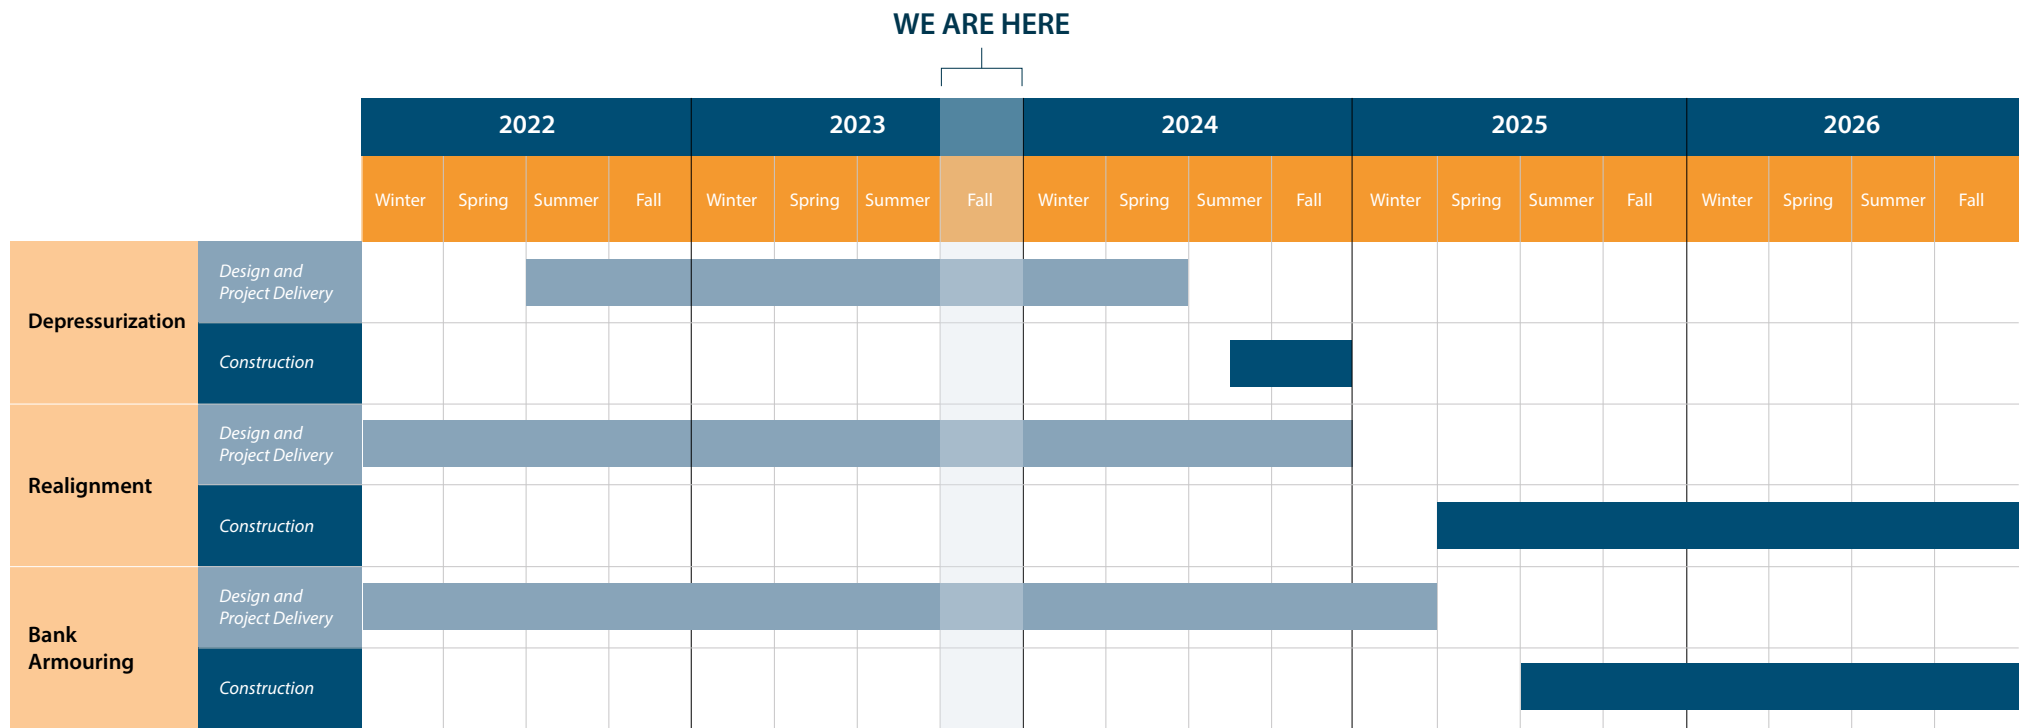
WE ARE HERE

| | | 2022 | | | | 2023 | | | | 2024 | | | | 2025 | | | | 2026 | | | |
|---|---|---|---|---|---|---|---|---|---|---|---|---|---|---|---|---|---|---|---|---|---|
| | | Winter | Spring | Summer | Fall | Winter | Spring | Summer | Fall | Winter | Spring | Summer | Fall | Winter | Spring | Summer | Fall | Winter | Spring | Summer | Fall |
| Depressurization | Design and Project Delivery | | | | | | | | | | | | | | | | | | | | |
| | Construction | | | | | | | | | | | | | | | | | | | | |
| Realignment | Design and Project Delivery | | | | | | | | | | | | | | | | | | | | |
| | Construction | | | | | | | | | | | | | | | | | | | | |
| Bank Armouring | Design and Project Delivery | | | | | | | | | | | | | | | | | | | | |
| | Construction | | | | | | | | | | | | | | | | | | | | |